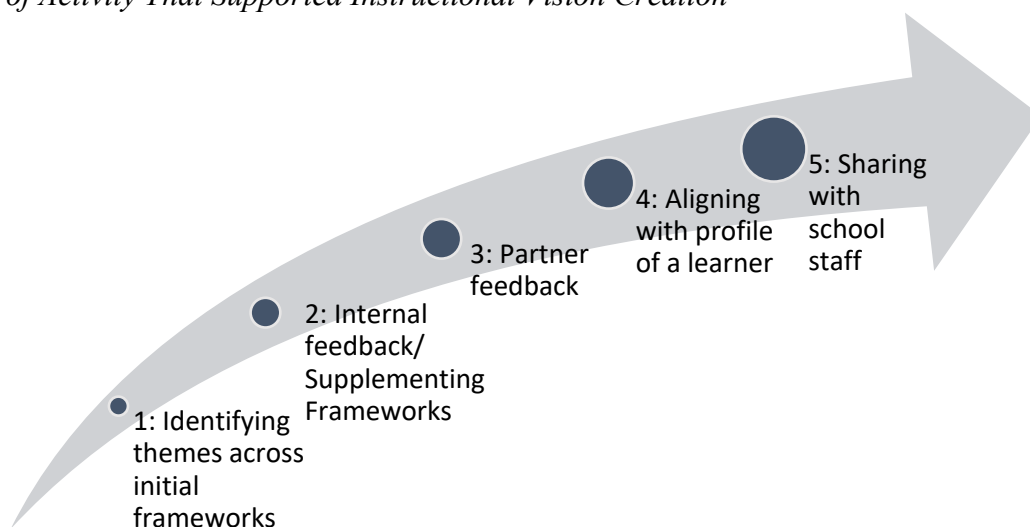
of Activity That Supported Instructional Vision Creation

5: Sharing with school staff

4: Aligning with profile of a learner

3: Partner feedback

2: Internal feedback/ Supplementing Frameworks

1: Identifying themes across initial frameworks